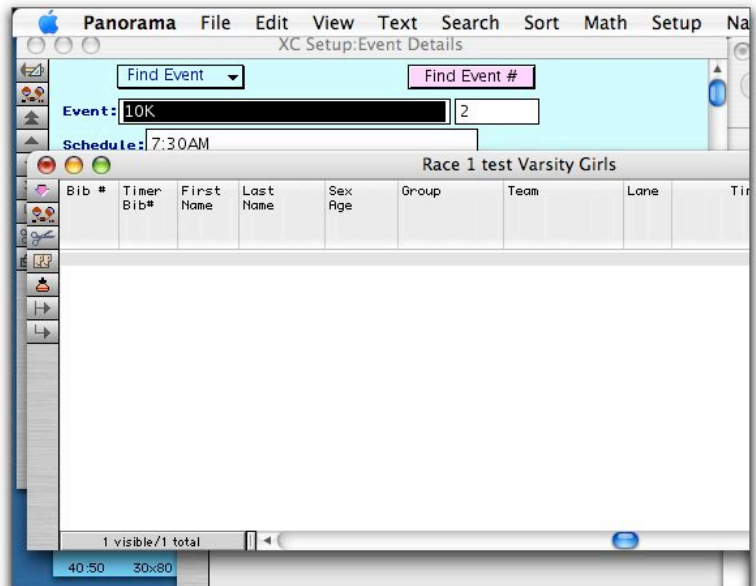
Panorama File Edit View Text Search Sort Math Setup Na

XC Setup:Event Details

Find Event

Find Event #

Event: 10K

2

Schedule: 7:30AM

Race 1 test Varsity Girls

| Bib # | Timer Bib# | First Name | Last Name | Sex Age | Group | Team | Lane | Ti |
|---|---|---|---|---|---|---|---|---|

1 visible/1 total

40:50 30x80